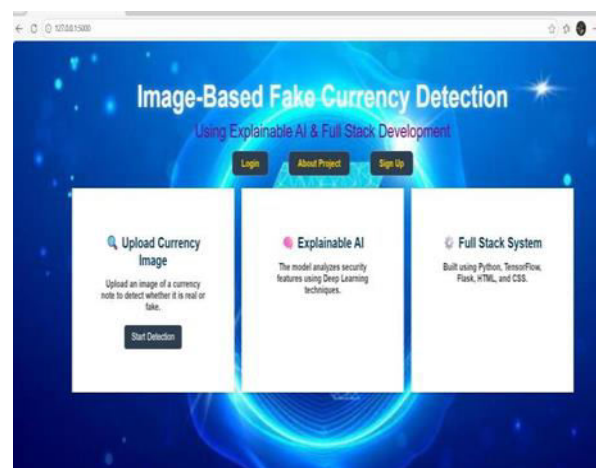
127.0.0.1:5000

Image-Based Fake Currency Detection

Using Explainable AI & Full Stack Development

Login About Project Sign Up

Upload Currency Image

Upload an image of a currency note to detect whether it is real or fake.

Start Detection

Explainable AI

The model analyzes security features using Deep Learning techniques.

Full Stack System

Built using Python, TensorFlow, Flask, HTML, and CSS.